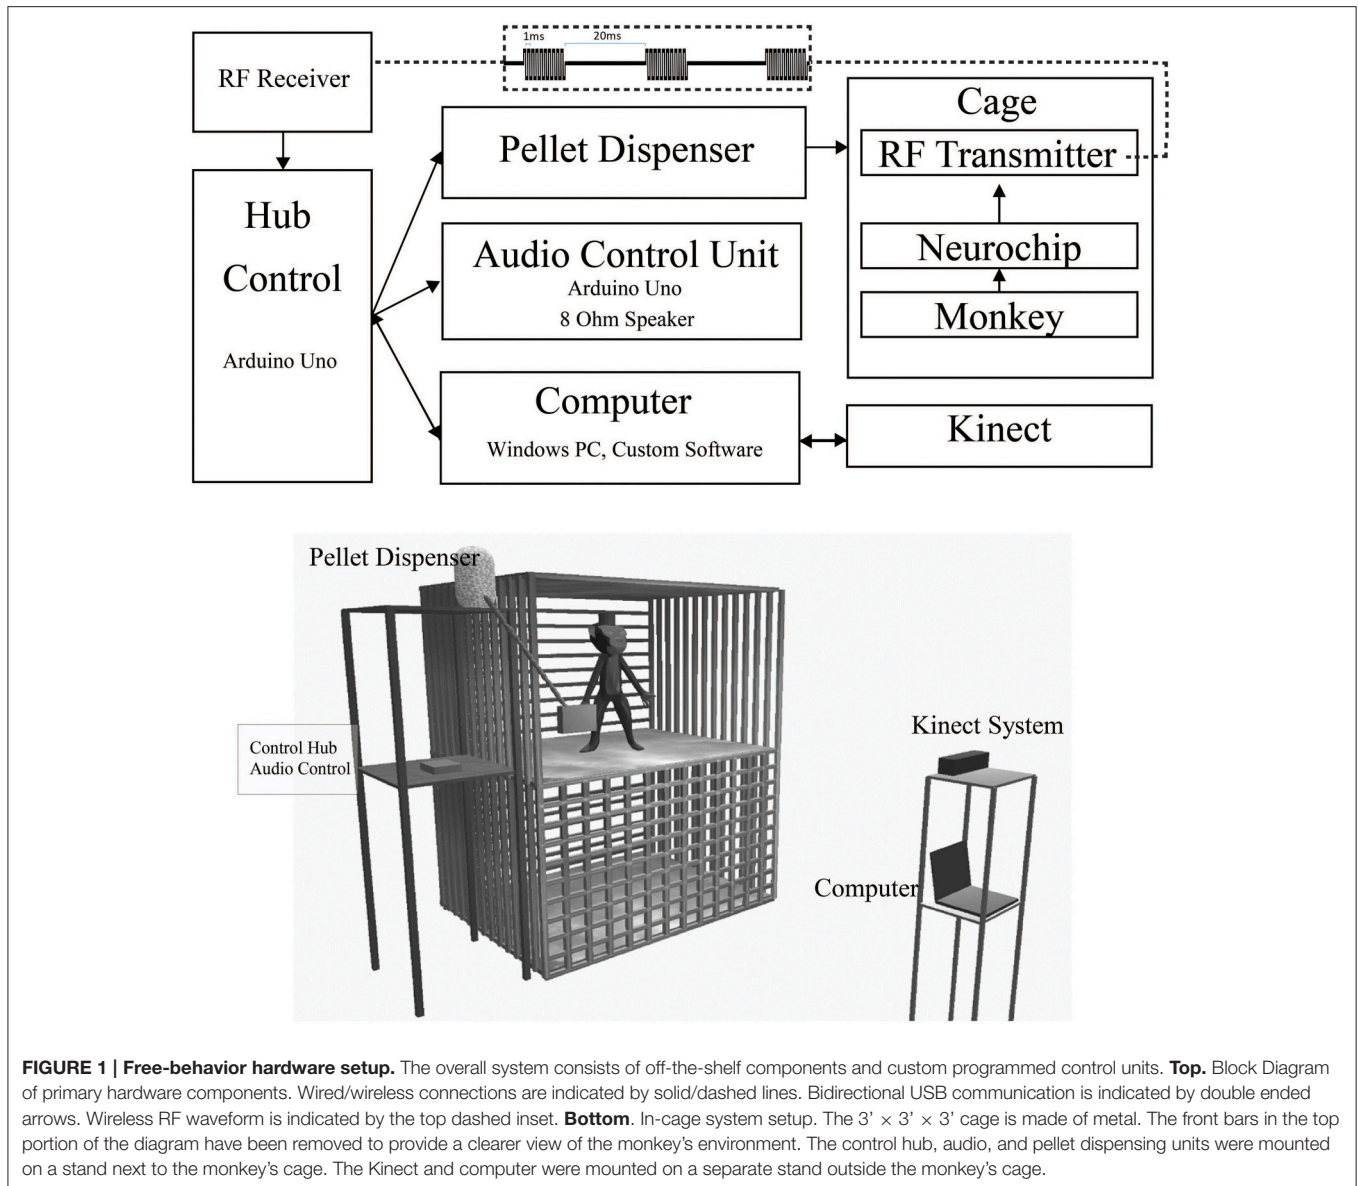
1ms

20ms

RF Receiver

Hub Control

Arduino Uno

Pellet Dispenser

Audio Control Unit
Arduino Uno
8 Ohm Speaker

Computer
Windows PC, Custom Software

Cage

RF Transmitter

Neurochip

Monkey

Kinect

Pellet Dispenser

Control Hub
Audio Control

Kinect System

Computer

**FIGURE 1 | Free-behavior hardware setup.** The overall system consists of off-the-shelf components and custom programmed control units. **Top.** Block Diagram of primary hardware components. Wired/wireless connections are indicated by solid/dashed lines. Bidirectional USB communication is indicated by double ended arrows. Wireless RF waveform is indicated by the top dashed inset. **Bottom**. In-cage system setup. The 3' $\times$ 3' $\times$ 3' cage is made of metal. The front bars in the top portion of the diagram have been removed to provide a clearer view of the monkey's environment. The control hub, audio, and pellet dispensing units were mounted on a stand next to the monkey's cage. The Kinect and computer were mounted on a separate stand outside the monkey's cage.